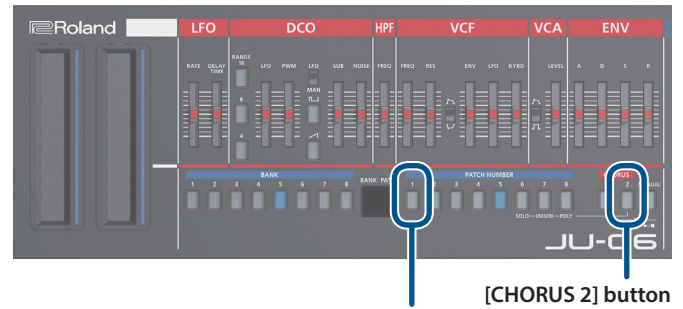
Roland

LFO
DCO
HPF
VCF
VCA
ENV

RATE
DELAY TIME
RANGE 16
8
4
LFO
PWM
LFO
MAN
SUB
NOISE
FREQ
FREQ
RES
ENV
LFO
KYBD
LEVEL
A
D
S
R

BANK
1
2
3
4
5
6
7
8
BANK
PAT
PATCH NUMBER
1
2
3
4
5
6
7
8
SOLO — UNISON — POLY
RUS
2
MANUAL

JU-06

[CHORUS 2] button